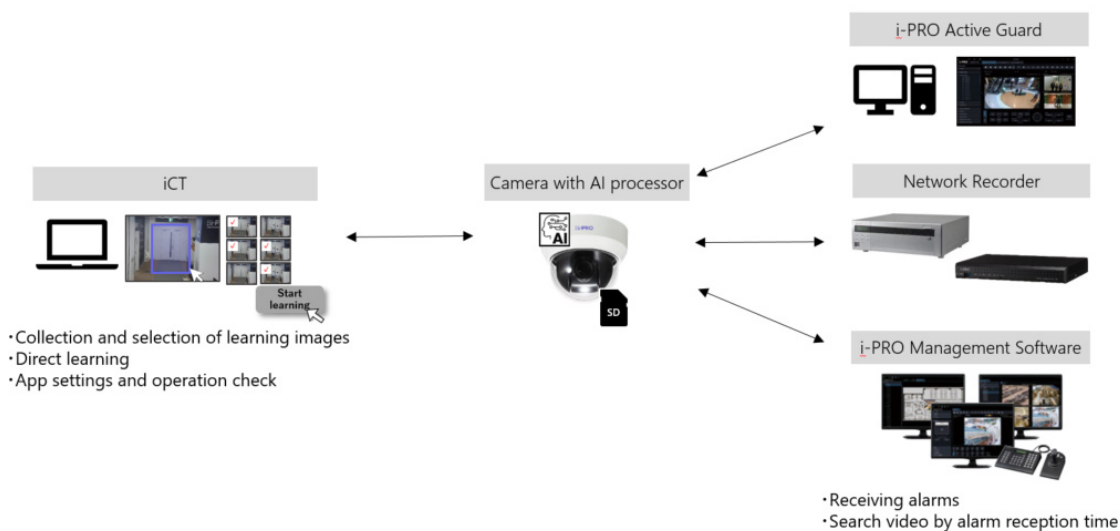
i-PRO Active Guard

iCT

Camera with AI processor

Network Recorder

AI

i-PRO

Start learning

SD

・Collection and selection of learning images
・Direct learning
・App settings and operation check

i-PRO Management Software

・Receiving alarms
・Search video by alarm reception time